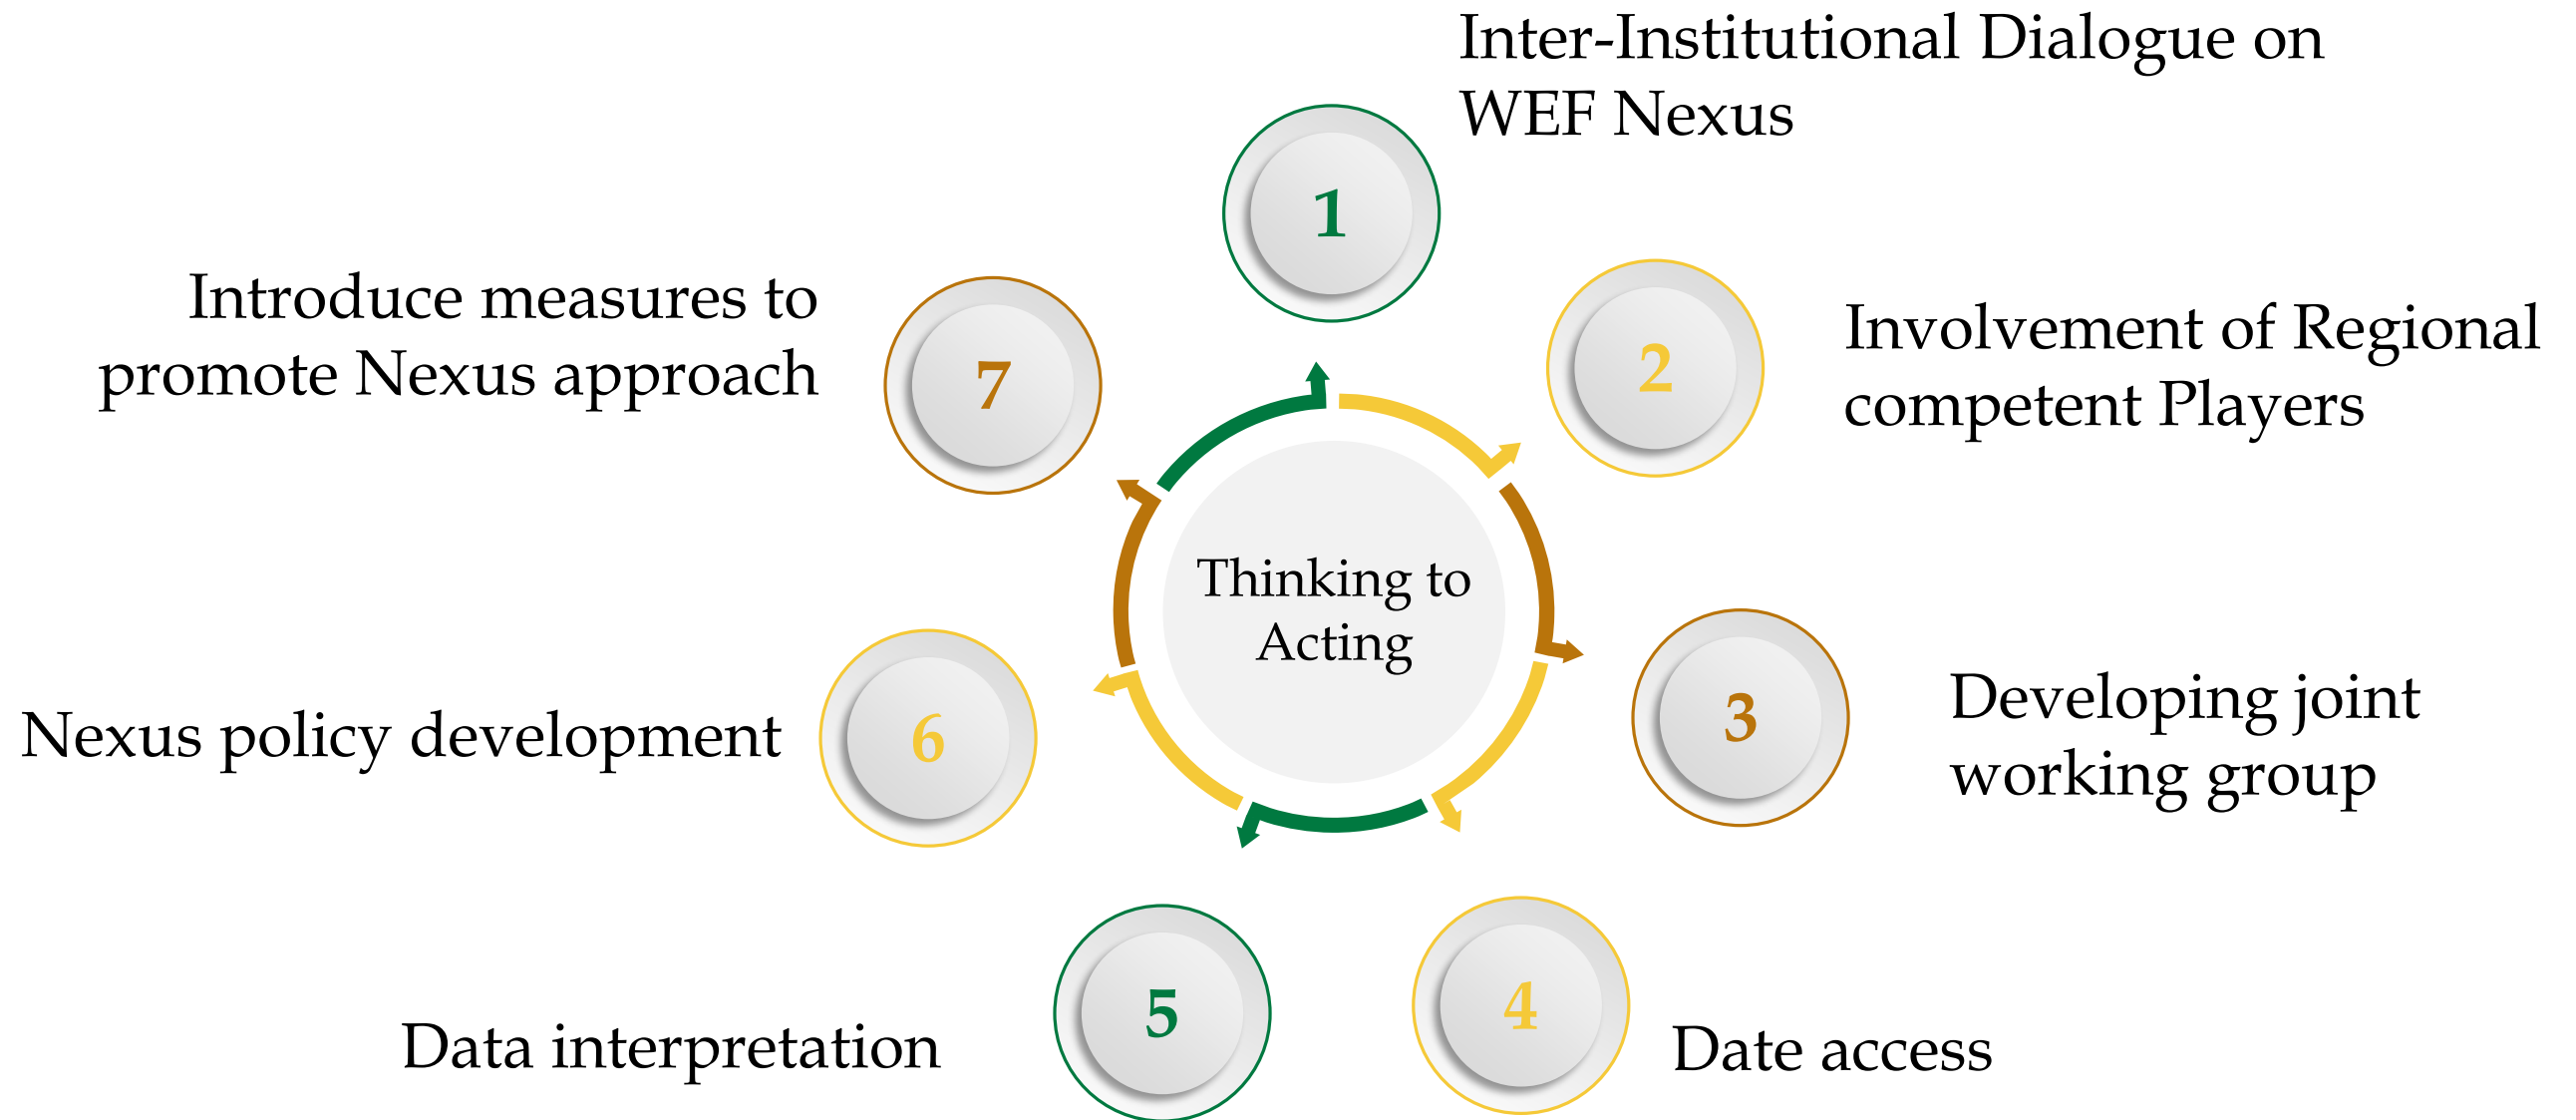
Inter-Institutional Dialogue on WEF Nexus

1

Introduce measures to promote Nexus approach

7

2

Involvement of Regional competent Players

Thinking to Acting

Nexus policy development

6

3

Developing joint working group

5

4

Data interpretation

Date access